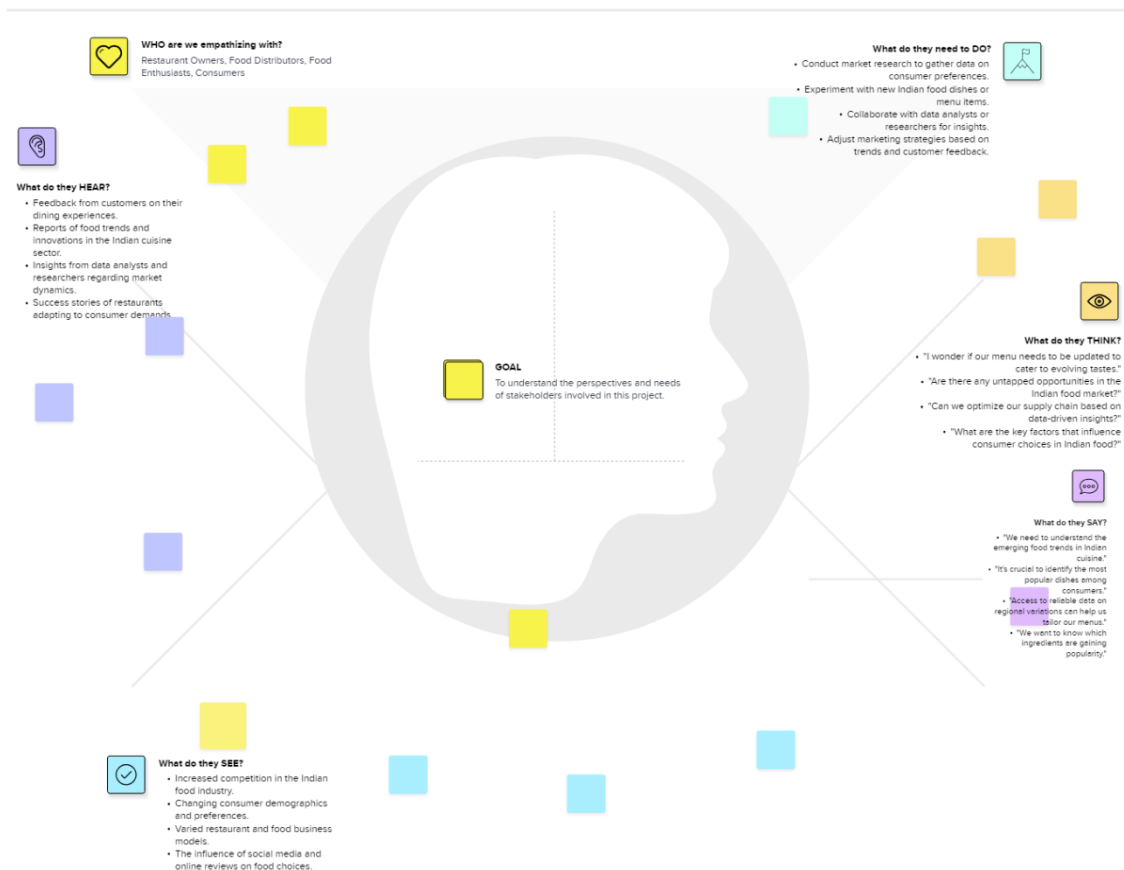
WHO are we empathizing with?
Restaurant Owners, Food Distributors, Food Enthusiasts, Consumers

What do they need to DO?
- Conduct market research to gather data on consumer preferences.
- Experiment with new Indian food dishes or menu items.
- Collaborate with data analysts or researchers for insights.
- Adjust marketing strategies based on trends and customer feedback.

What do they HEAR?
- Feedback from customers on their dining experiences.
- Reports of food trends and innovations in the Indian cuisine sector.
- Insights from data analysts and researchers regarding market dynamics.
- Success stories of restaurants adapting to consumer demands.

GOAL
To understand the perspectives and needs of stakeholders involved in this project.

What do they THINK?
- "I wonder if our menu needs to be updated to cater to evolving tastes."
- "Are there any untapped opportunities in the Indian food market?"
- "Can we optimize our supply chain based on data-driven insights?"
- "What are the key factors that influence consumer choices in Indian food?"

What do they SAY?
- "We need to understand the emerging food trends in Indian cuisine."
- "It's crucial to identify the most popular dishes among consumers."
- "Access to reliable data on regional variations can help us tailor our menus."
- "We want to know which ingredients are gaining popularity."

What do they SEE?
- Increased competition in the Indian food industry.
- Changing consumer demographics and preferences.
- Varied restaurant and food business models.
- The influence of social media and online reviews on food choices.